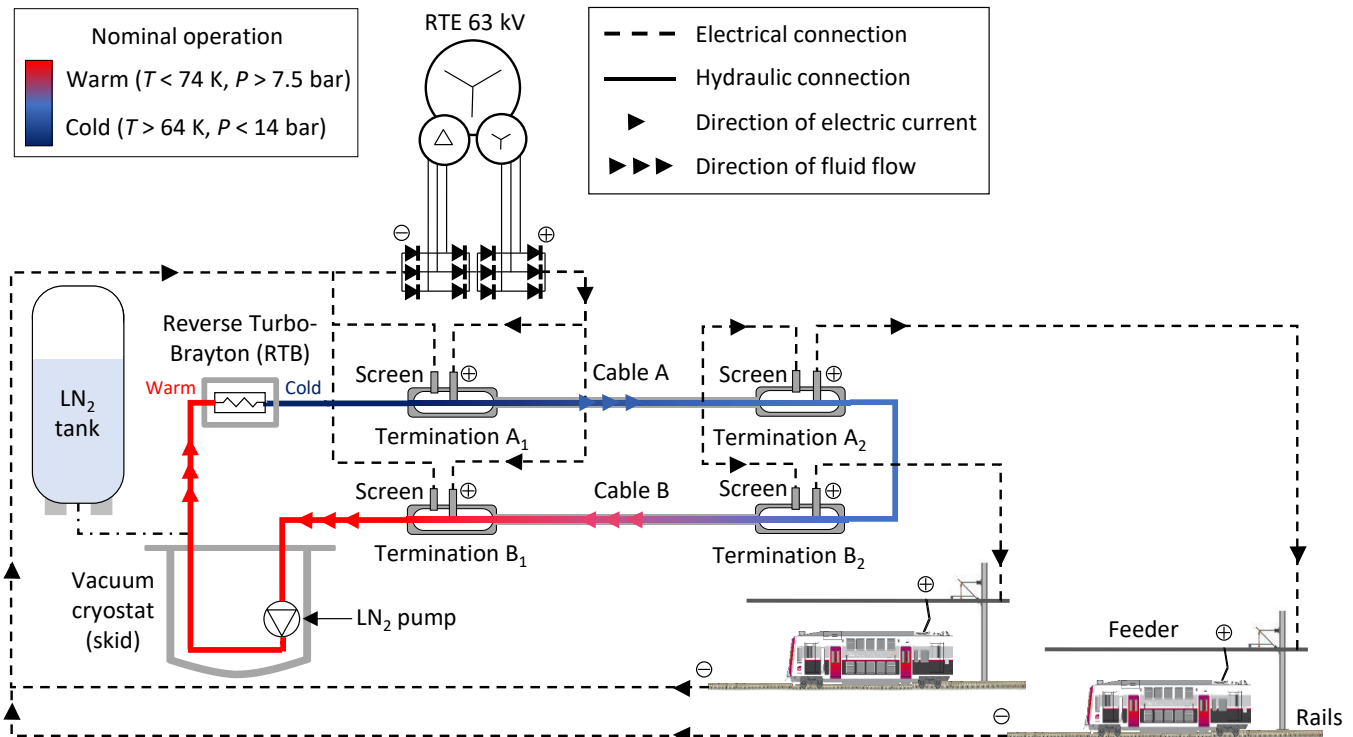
Nominal operation

Warm ($T$ < 74 K, $P$ > 7.5 bar)

Cold ($T$ > 64 K, $P$ < 14 bar)

RTE 63 kV

Electrical connection

Hydraulic connection

Direction of electric current

Direction of fluid flow

⊖ ⊕

Reverse Turbo-Brayton (RTB)

Warm Cold

$LN_2$ tank

Screen ⊕

Cable A

Screen ⊕

Termination $A_1$

Termination $A_2$

Screen ⊕

Cable B

Screen ⊕

Termination $B_1$

Termination $B_2$

Vacuum cryostat (skid)

$LN_2$ pump

⊕

Feeder ⊕

⊖

⊖

Rails